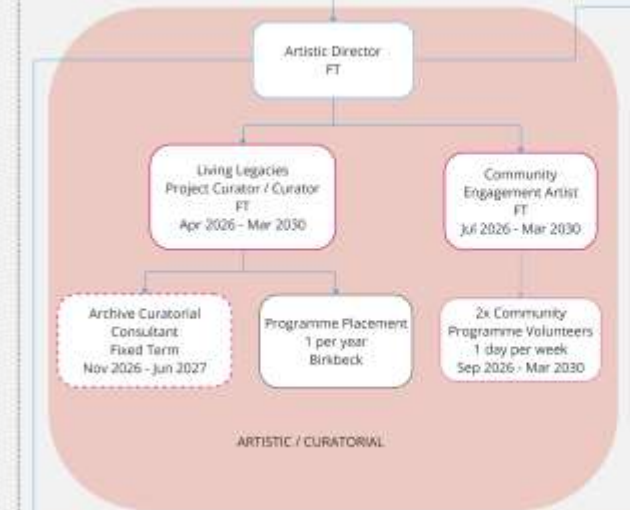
Artistic Director
FT

Living Legacies
Project Curator / Curator
FT
Apr 2026 - Mar 2030

Community
Engagement Artist
FT
Jul 2026 - Mar 2030

Archive Curatorial
Consultant
Fixed Term
Nov 2026 - Jun 2027

Programme Placement
1 per year
Birkbeck

2x Community
Programme Volunteers
1 day per week
Sep 2026 - Mar 2030

ARTISTIC / CURATORIAL